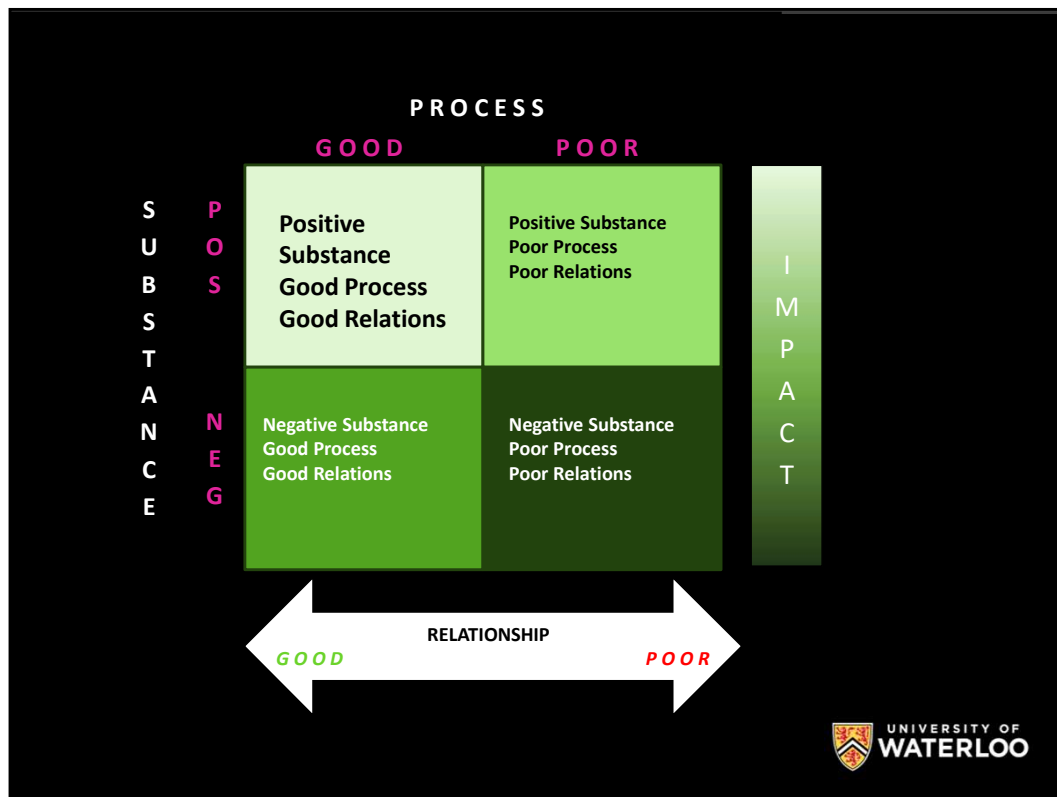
PROCESS

GOOD POOR

SUBSTANCE

POS

NEG

| | GOOD | POOR |
|---|---|---|
| POS | Positive Substance Good Process Good Relations | Positive Substance Poor Process Poor Relations |
| NEG | Negative Substance Good Process Good Relations | Negative Substance Poor Process Poor Relations |

IMPACT

RELATIONSHIP

GOOD POOR

UNIVERSITY OF WATERLOO